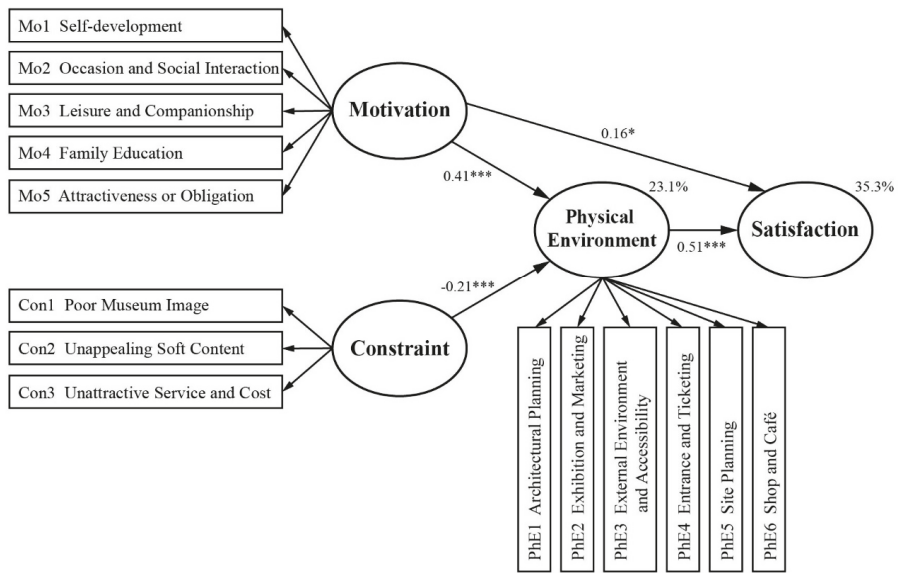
Mo1 Self-development

Mo2 Occasion and Social Interaction

Mo3 Leisure and Companionship

Mo4 Family Education

Mo5 Attractiveness or Obligation

Motivation

0.16*

0.41***

23.1%

35.3%

Physical Environment

0.51***

Satisfaction

-0.21***

Con1 Poor Museum Image

Con2 Unappealing Soft Content

Con3 Unattractive Service and Cost

Constraint

PhE1 Architectural Planning

PhE2 Exhibition and Marketing

PhE3 External Environment and Accessibility

PhE4 Entrance and Ticketing

PhE5 Site Planning

PhE6 Shop and Café